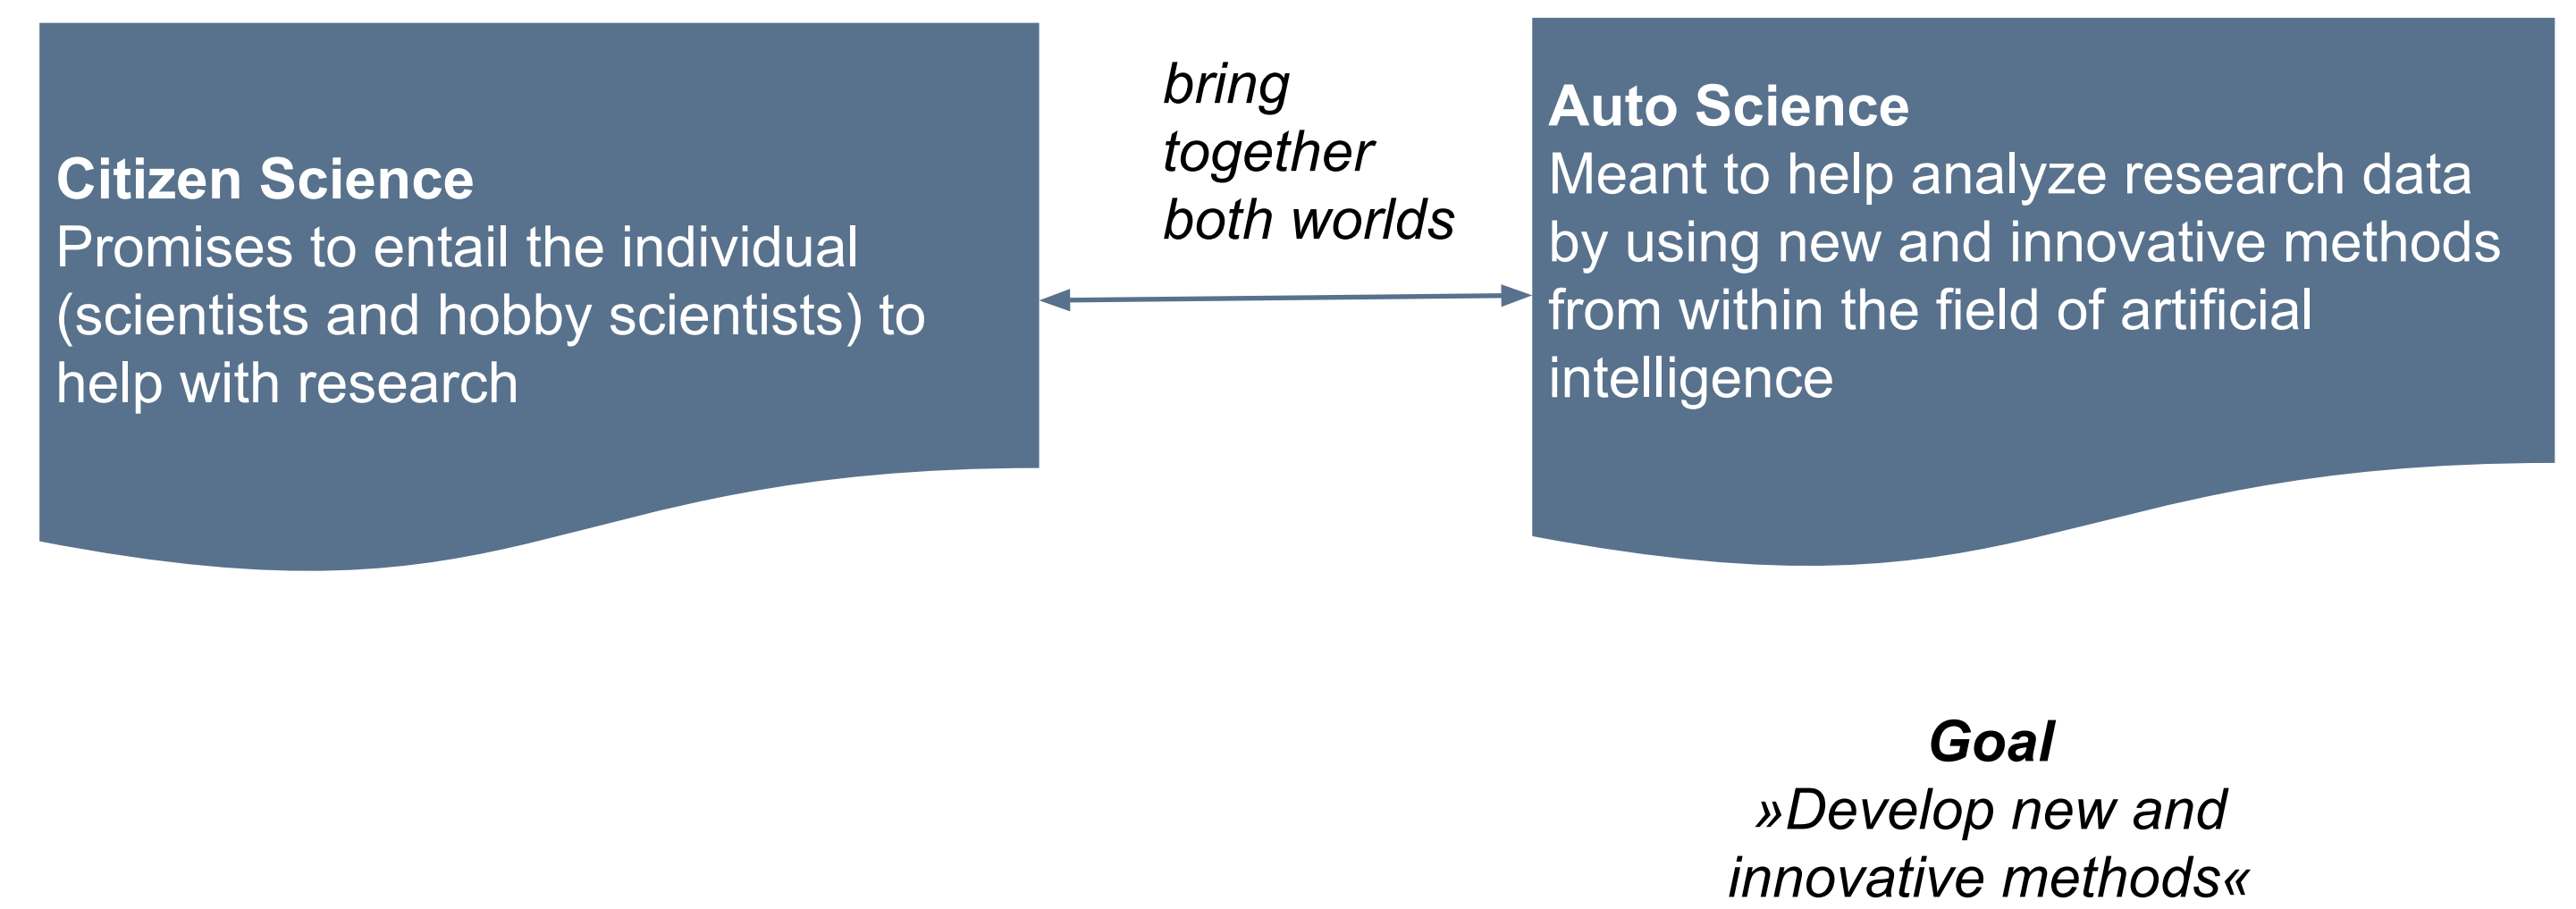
**Citizen Science**
Promises to entail the individual (scientists and hobby scientists) to help with research

*bring together both worlds*

**Auto Science**
Meant to help analyze research data by using new and innovative methods from within the field of artificial intelligence

***Goal***
*»Develop new and innovative methods«*